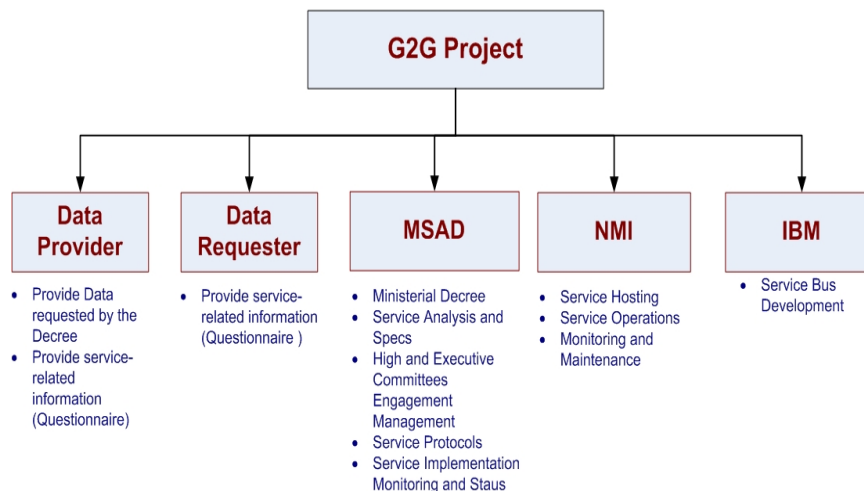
G2G Project

Data Provider
- Provide Data requested by the Decree
- Provide service-related information (Questionnaire)

Data Requester
- Provide service-related information (Questionnaire )

MSAD
- Ministerial Decree
- Service Analysis and Specs
- High and Executive Committees Engagement Management
- Service Protocols
- Service Implementation Monitoring and Staus

NMI
- Service Hosting
- Service Operations
- Monitoring and Maintenance

IBM
- Service Bus Development